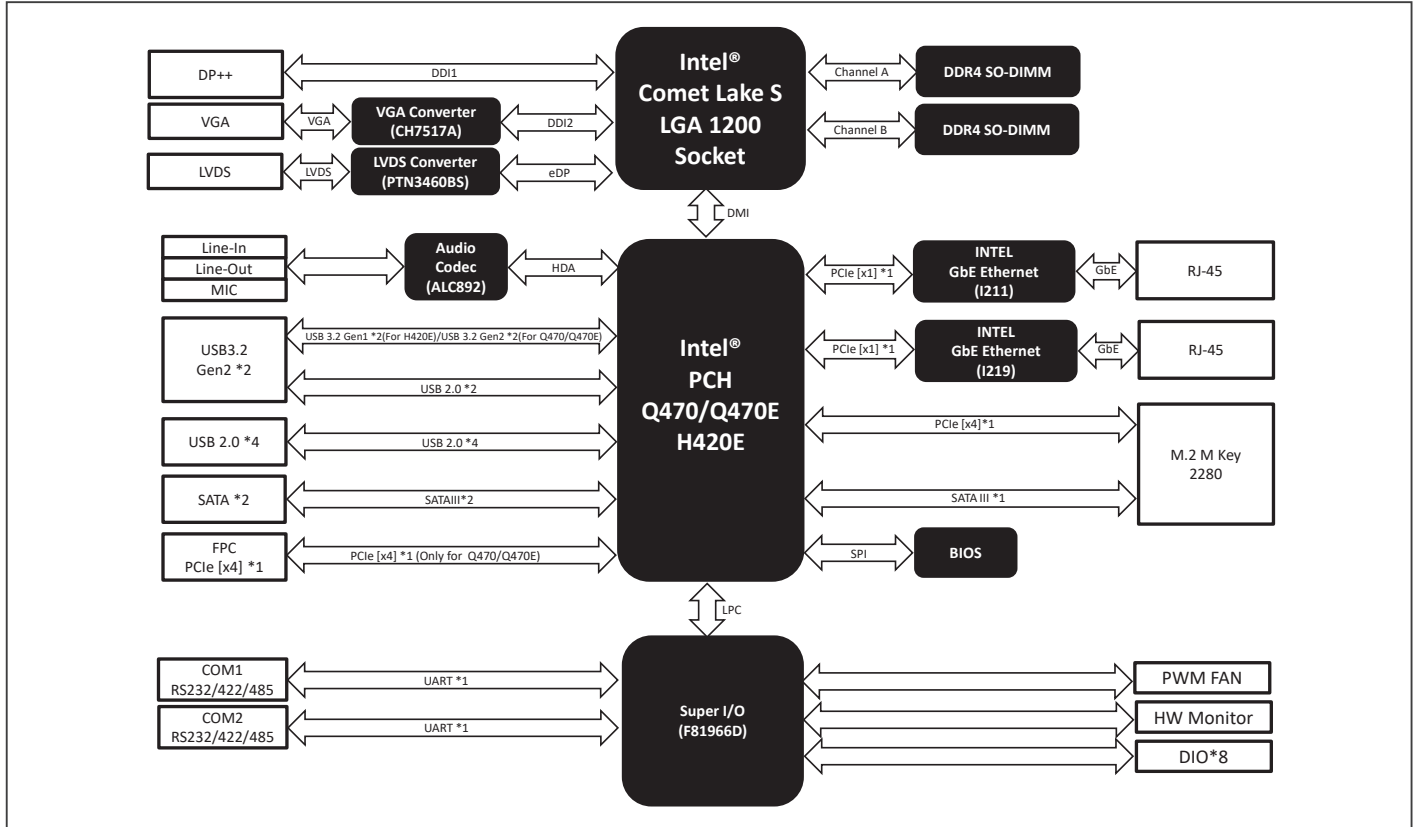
DP++

DDI1

Intel®
Comet Lake S
LGA 1200
Socket

Channel A

DDR4 SO-DIMM

VGA

VGA

VGA Converter
(CH7517A)

DDI2

Channel B

DDR4 SO-DIMM

LVDS

LVDS

LVDS Converter
(PTN3460BS)

eDP

DMI

Line-In
Line-Out
MIC

Audio
Codec
(ALC892)

HDA

PCIe [x1] *1

INTEL
GbE Ethernet
(I211)

GbE

RJ-45

USB3.2
Gen2 *2

USB 3.2 Gen1 *2(For H420E)/USB 3.2 Gen2 *2(For Q470/Q470E)

Intel®
PCH
Q470/Q470E
H420E

PCIe [x1] *1

INTEL
GbE Ethernet
(I219)

GbE

RJ-45

USB 2.0 *2

PCIe [x4]*1

USB 2.0 *4

USB 2.0 *4

M.2 M Key
2280

SATA *2

SATAIII*2

SATA III *1

FPC
PCIe [x4] *1

PCIe [x4] *1 (Only for Q470/Q470E)

SPI

BIOS

LPC

COM1
RS232/422/485

UART *1

Super I/O
(F81966D)

PWM FAN

COM2
RS232/422/485

UART *1

HW Monitor

DIO*8